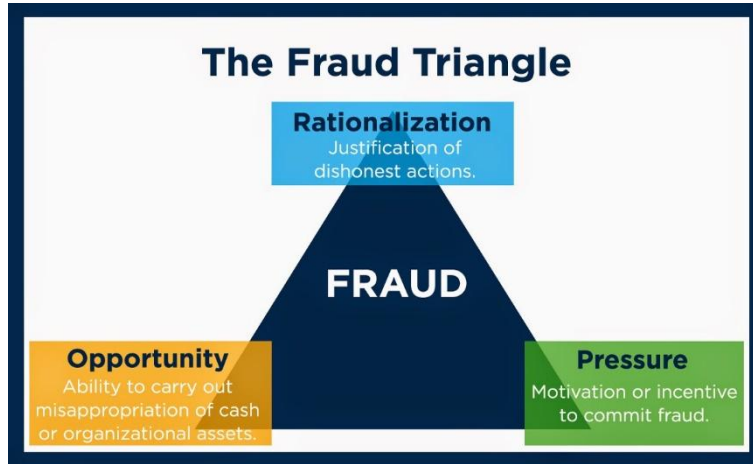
The Fraud Triangle

Rationalization
Justification of dishonest actions.

FRAUD

Opportunity
Ability to carry out misappropriation of cash or organizational assets.

Pressure
Motivation or incentive to commit fraud.